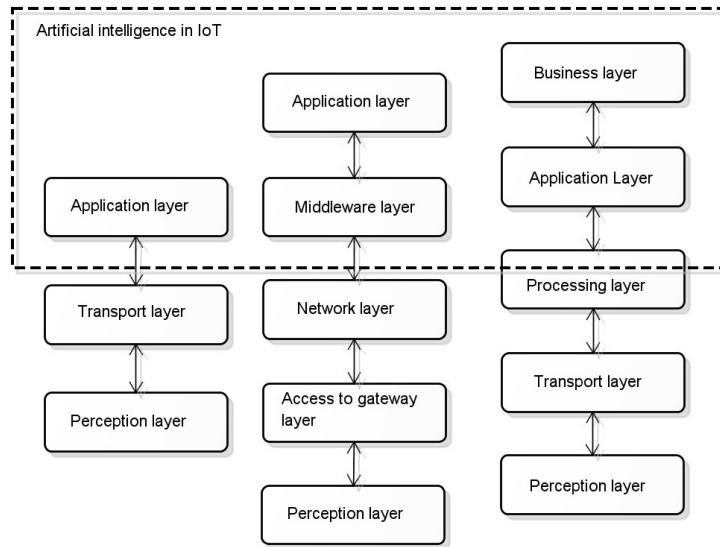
Artificial intelligence in IoT

Application layer

Transport layer

Perception layer

Application layer

Middleware layer

Network layer

Access to gateway layer

Perception layer

Business layer

Application Layer

Processing layer

Transport layer

Perception layer